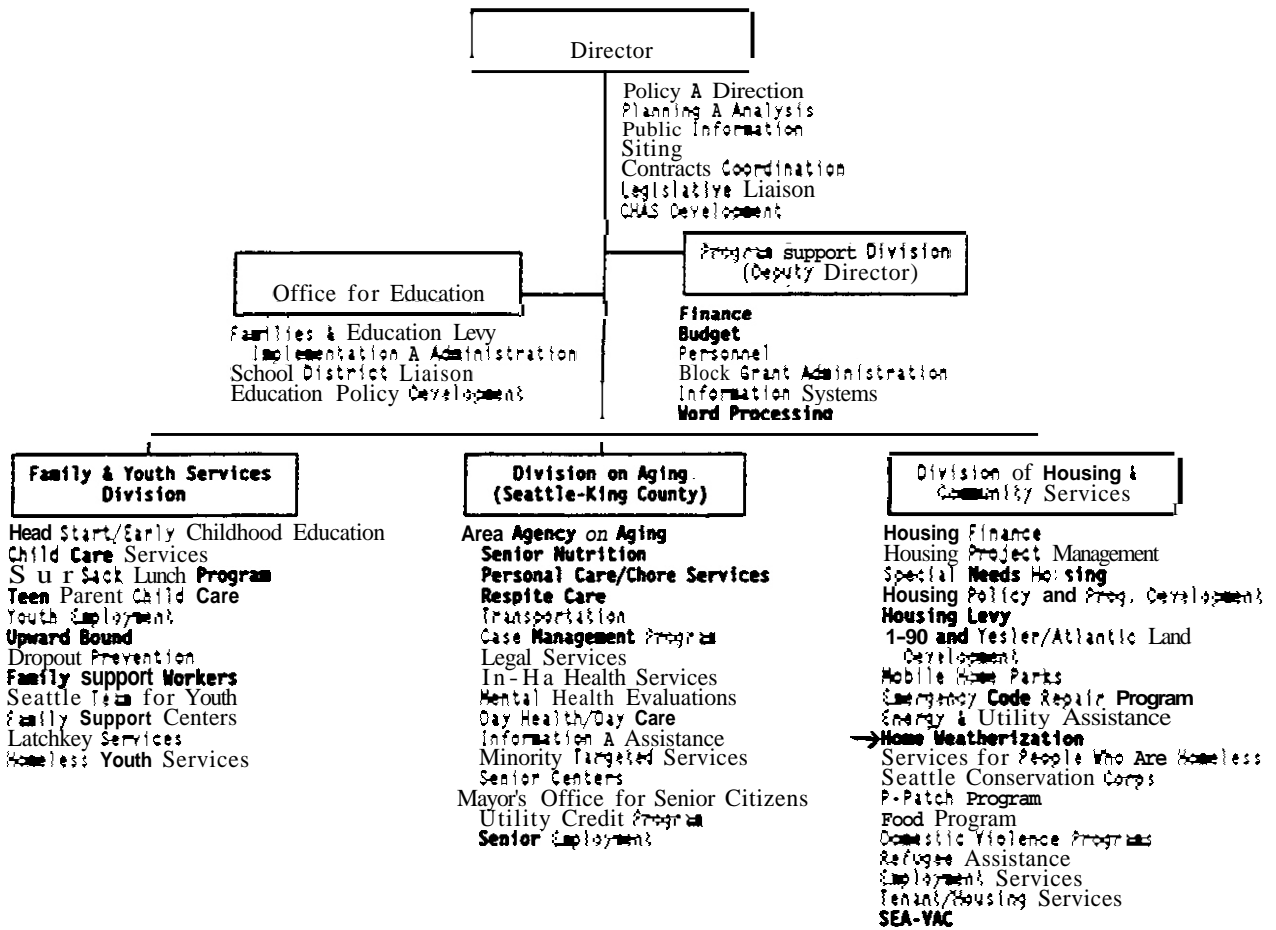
Director

Policy A Direction
Planning A Analysis
Public Information
Siting
Contracts Coordination
Legislative Liaison
CHAS Development

Program support Division
(Deputy Director)

Finance
Budget
Personnel
Block Grant Administration
Information Systems
Word Processing

Office for Education

Families & Education Levy
Implementation A Administration
School District Liaison
Education Policy Development

Family & Youth Services
Division

Head Start/Early Childhood Education
Child Care Services
S u r Sack Lunch Program
Teen Parent Child Care
Youth Employment
Upward Bound
Dropout Prevention
Family support Workers
Seattle Team for Youth
Family Support Centers
Latchkey Services
Homeless Youth Services

Division on Aging
(Seattle-King County)

Area Agency on Aging
Senior Nutrition
Personal Care/Chore Services
Respite Care
Transportation
Case Management Program
Legal Services
In-Ha Health Services
Mental Health Evaluations
Day Health/Day Care
Information A Assistance
Minority Targeted Services
Senior Centers
Mayor's Office for Senior Citizens
Utility Credit Program
Senior Employment

Division of Housing &
Community Services

Housing Finance
Housing Project Management
Special Needs Housing
Housing Policy and Prog. Development
Housing Levy
1-90 and Yesler/Atlantic Land Development
Mobile Home Parks
Emergency Code Repair Program
Energy & Utility Assistance
→Home Weatherization
Services for People Who Are Homeless
Seattle Conservation Corps
P-Patch Program
Food Program
Domestic Violence Programs
Refugee Assistance
Employment Services
Tenant/Housing Services
SEA-VAC